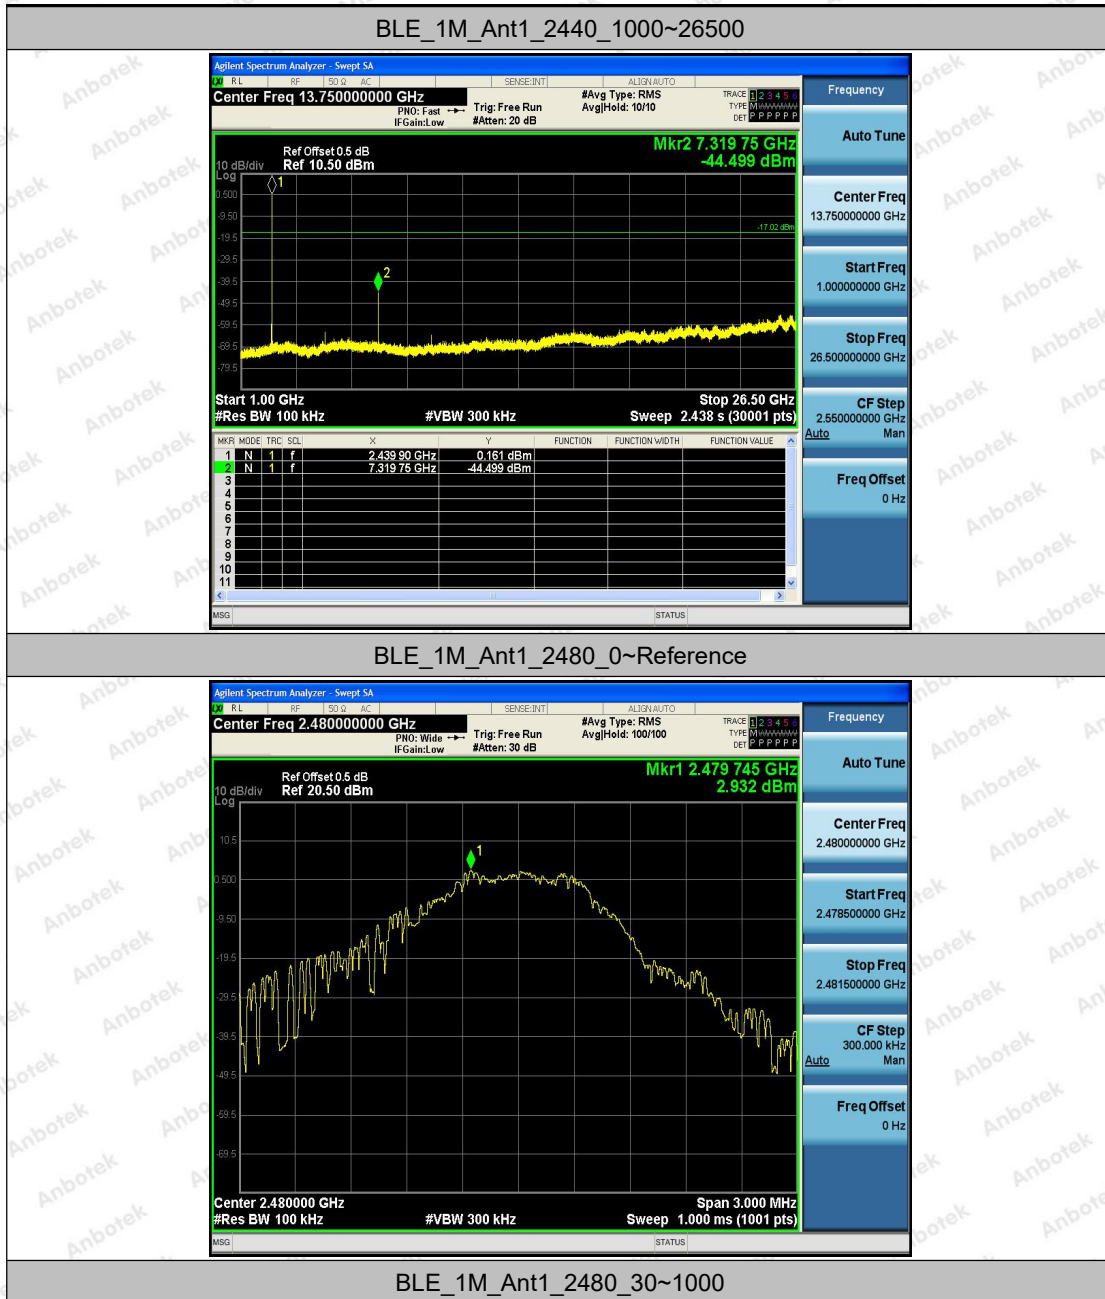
BLE_1M_Ant1_2440_1000~26500

Agilent Spectrum Analyzer - Swept SA
RL RF 50 Ω AC SENSE:INT ALIGN AUTO
Center Freq 13.750000000 GHz
PNO: Fast IFGain:Low
Trig: Free Run #Atten: 20 dB
#Avg Type: RMS Avg|Hold: 10/10
TRACE 1 2 3 4 5 6 TYPE M DET P P P P P P
Frequency

Ref Offset 0.5 dB
10 dB/div Ref 10.50 dBm
Log
Mkr2 7.319 75 GHz
-44.499 dBm
0.500
-9.50
-19.5
-29.5
-39.5
-49.5
-59.5
-69.5
-79.5
-17.02 dBm
Start 1.00 GHz
#Res BW 100 kHz
#VBW 300 kHz
Stop 26.50 GHz
Sweep 2.438 s (30001 pts)

| MKR | MODE | TRC | SCL | X | Y | FUNCTION | FUNCTION WIDTH | FUNCTION VALUE |
|---|---|---|---|---|---|---|---|---|
| 1 | N | 1 | f | 2.439 90 GHz | 0.161 dBm | | | |
| 2 | N | 1 | f | 7.319 75 GHz | -44.499 dBm | | | |
| 3 | | | | | | | | |
| 4 | | | | | | | | |
| 5 | | | | | | | | |
| 6 | | | | | | | | |
| 7 | | | | | | | | |
| 8 | | | | | | | | |
| 9 | | | | | | | | |
| 10 | | | | | | | | |
| 11 | | | | | | | | |

Auto Tune
Center Freq 13.750000000 GHz
Start Freq 1.000000000 GHz
Stop Freq 26.500000000 GHz
CF Step 2.550000000 GHz Auto Man
Freq Offset 0 Hz
MSG STATUS

BLE_1M_Ant1_2480_0~Reference

Agilent Spectrum Analyzer - Swept SA
RL RF 50 Ω AC SENSE:INT ALIGN AUTO
Center Freq 2.480000000 GHz
PNO: Wide IFGain:Low
Trig: Free Run #Atten: 30 dB
#Avg Type: RMS Avg|Hold: 100/100
TRACE 1 2 3 4 5 6 TYPE M DET P P P P P P
Frequency

Ref Offset 0.5 dB
10 dB/div Ref 20.50 dBm
Log
Mkr1 2.479 745 GHz
2.932 dBm
10.5
0.500
-9.50
-19.5
-29.5
-39.5
-49.5
-59.5
-69.5
Center 2.480000 GHz
#Res BW 100 kHz
#VBW 300 kHz
Span 3.000 MHz
Sweep 1.000 ms (1001 pts)

Auto Tune
Center Freq 2.480000000 GHz
Start Freq 2.478500000 GHz
Stop Freq 2.481500000 GHz
CF Step 300.000 kHz Auto Man
Freq Offset 0 Hz
MSG STATUS

BLE_1M_Ant1_2480_30~1000